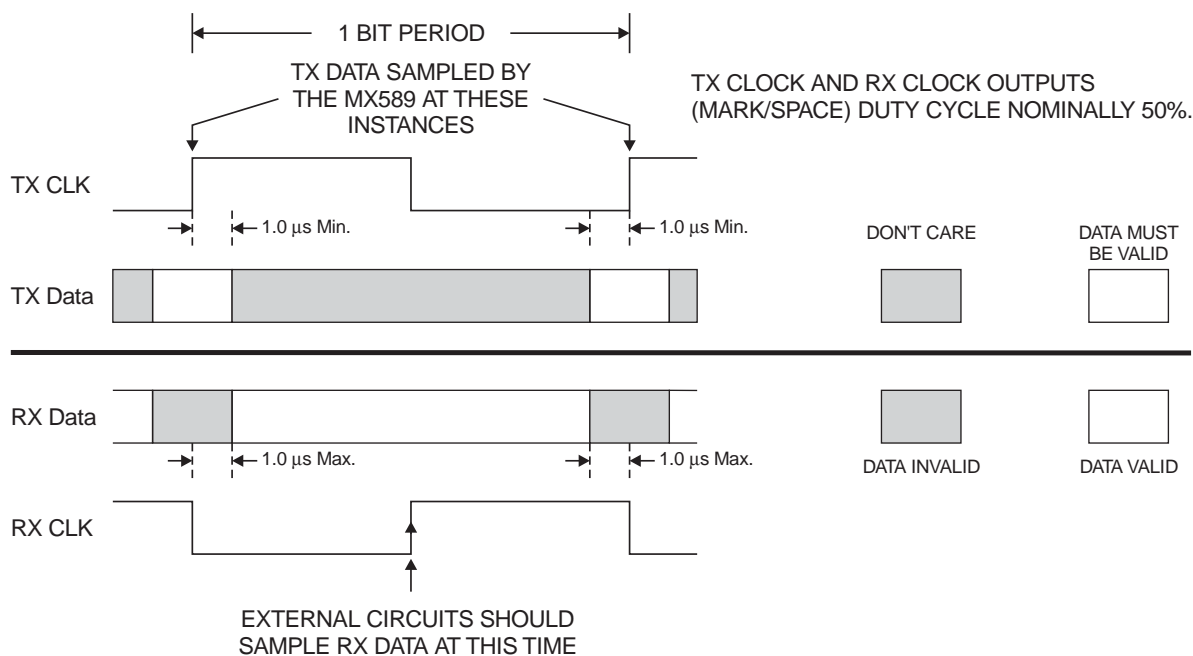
1 BIT PERIOD

TX DATA SAMPLED BY THE MX589 AT THESE INSTANCES

TX CLOCK AND RX CLOCK OUTPUTS (MARK/SPACE) DUTY CYCLE NOMINALLY 50%.

TX CLK

1.0 $\mu$s Min.

1.0 $\mu$s Min.

DON'T CARE

DATA MUST BE VALID

TX Data

RX Data

1.0 $\mu$s Max.

1.0 $\mu$s Max.

DATA INVALID

DATA VALID

RX CLK

EXTERNAL CIRCUITS SHOULD SAMPLE RX DATA AT THIS TIME